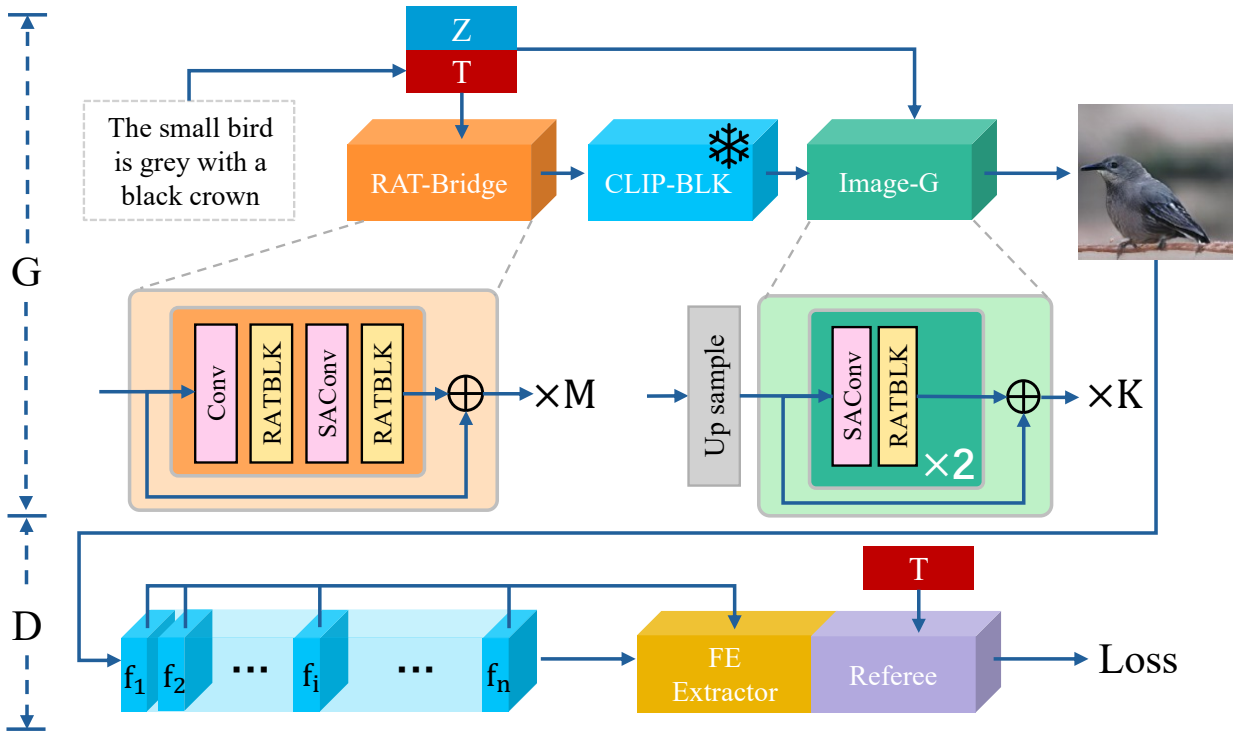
Z
T
The small bird is grey with a black crown
RAT-Bridge
CLIP-BLK
Image-G
G
Conv
RATBLK
SAConv
RATBLK
$\oplus$
$\times$M
Up sample
SAConv
RATBLK
$\times$2
$\oplus$
$\times$K
D
T
$f_1$
$f_2$
...
$f_i$
...
$f_n$
FE Extractor
Referee
Loss